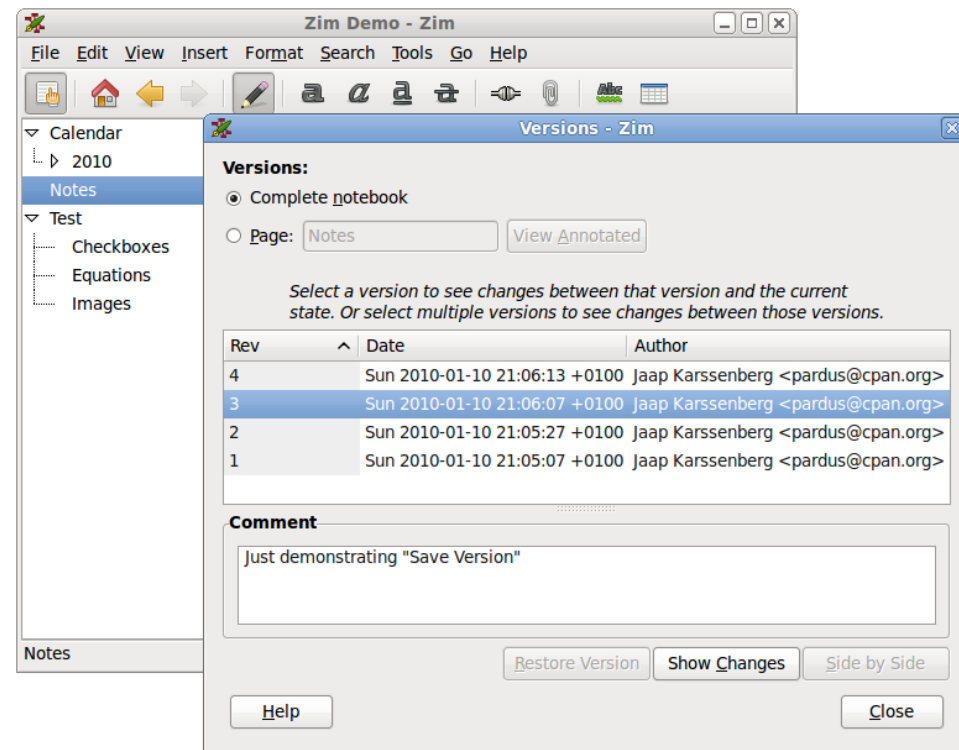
Zim Demo - Zim

File Edit View Insert Format Search Tools Go Help

Calendar
2010
Notes
Test
Checkboxes
Equations
Images

Notes

Versions - Zim

Versions:
Complete notebook
Page: Notes
View Annotated

Select a version to see changes between that version and the current state. Or select multiple versions to see changes between those versions.

| Rev | Date | Author |
|---|---|---|
| 4 | Sun 2010-01-10 21:06:13 +0100 | Jaap Karssenberg <pardus@cpan.org> |
| 3 | Sun 2010-01-10 21:06:07 +0100 | Jaap Karssenberg <pardus@cpan.org> |
| 2 | Sun 2010-01-10 21:05:27 +0100 | Jaap Karssenberg <pardus@cpan.org> |
| 1 | Sun 2010-01-10 21:05:07 +0100 | Jaap Karssenberg <pardus@cpan.org> |

Comment
Just demonstrating "Save Version"

Restore Version
Show Changes
Side by Side

Help
Close